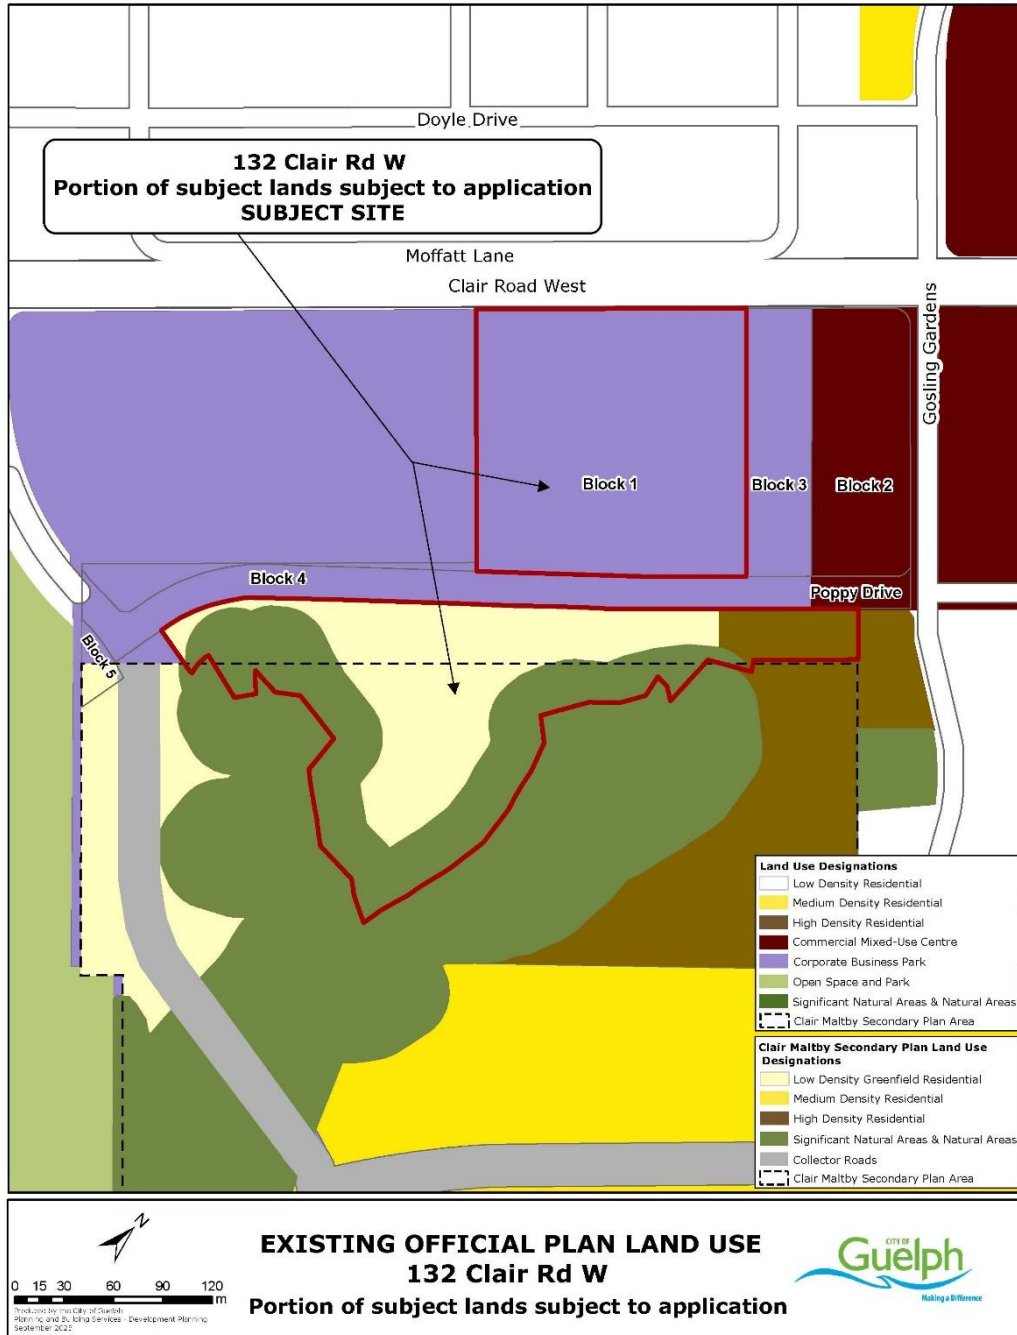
Doyle Drive

132 Clair Rd W
Portion of subject lands subject to application
SUBJECT SITE

Moffatt Lane

Clair Road West

Gosling Gardens

Block 1

Block 3

Block 2

Block 4

Poppy Drive

Block 5

Land Use Designations
Low Density Residential
Medium Density Residential
High Density Residential
Commercial Mixed-Use Centre
Corporate Business Park
Open Space and Park
Significant Natural Areas & Natural Areas
Clair Maltby Secondary Plan Area

Clair Maltby Secondary Plan Land Use Designations
Low Density Greenfield Residential
Medium Density Residential
High Density Residential
Significant Natural Areas & Natural Areas
Collector Roads
Clair Maltby Secondary Plan Area

N

0 15 30 60 90 120 m

Produced by the City of Guelph Planning and Building Services - Development Planning September 2025

EXISTING OFFICIAL PLAN LAND USE
132 Clair Rd W
Portion of subject lands subject to application

CITY OF Guelph
Making a Difference